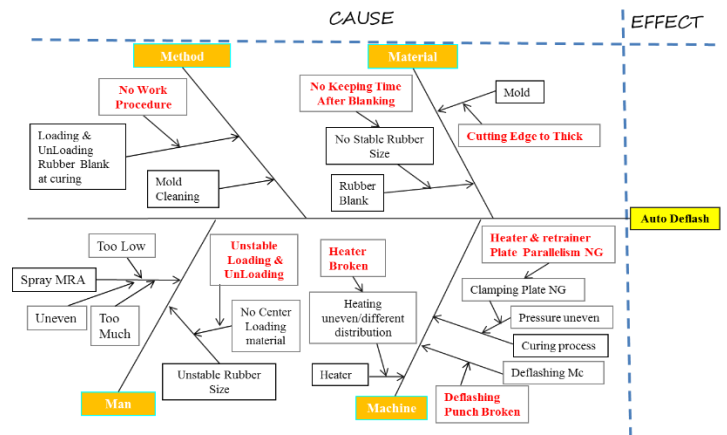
CAUSE

EFFECT

Method

Material

No Work Procedure

No Keeping Time After Blanking

Mold

Loading & UnLoading Rubber Blank at curing

No Stable Rubber Size

Cutting Edge to Thick

Mold Cleaning

Rubber Blank

Auto Deflash

Too Low

Unstable Loading & UnLoading

Heater Broken

Heater & retrainer Plate Parallelism NG

Spray MRA

Heating uneven/different distribution

Clamping Plate NG

Uneven

Too Much

No Center Loading material

Pressure uneven

Curing process

Unstable Rubber Size

Heater

Deflashing Mc

Man

Machine

Deflashing Punch Broken